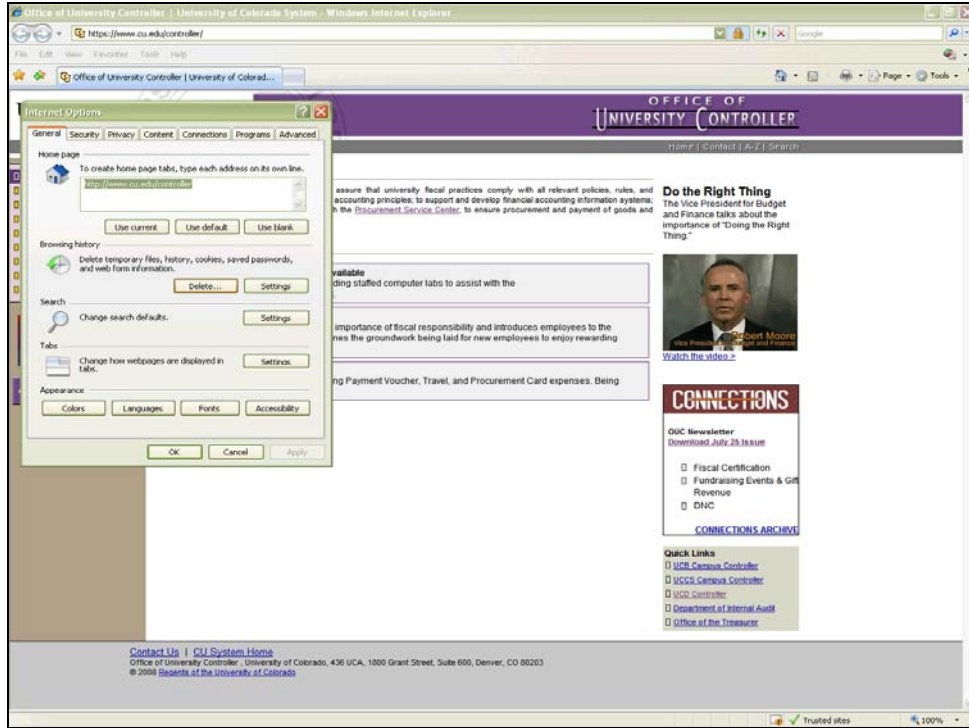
Office of University Controller | University of Colorado System - Windows Internet Explorer

https://www.cu.edu/controller/

Google

File Edit View Favorites Tools Help

Office of University Controller | University of Colorad...

Page Tools

OFFICE OF
UNIVERSITY CONTROLLER

Home | Contact | A-Z | Search

Internet Options

General Security Privacy Content Connections Programs Advanced

Home page

To create home page tabs, type each address on its own line.

http://www.cu.edu/controller

Use current Use default Use blank

Browsing history

Delete temporary files, history, cookies, saved passwords, and web form information.

Delete... Settings

Search

Change search defaults.

Settings

Tabs

Change how webpages are displayed in tabs.

Settings

Appearance

Colors Languages Fonts Accessibility

OK Cancel Apply

assure that university fiscal practices comply with all relevant policies, rules, and accounting principles; to support and develop financial accounting information systems; h the Procurement Service Center, to ensure procurement and payment of goods and

vailable
ding staffed computer labs to assist with the

importance of fiscal responsibility and introduces employees to the nes the groundwork being laid for new employees to enjoy rewarding

ng Payment Voucher, Travel, and Procurement Card expenses. Being

Do the Right Thing
The Vice President for Budget and Finance talks about the importance of "Doing the Right Thing."

Robert Moore
Vice President for Budget and Finance

Watch the video >

CONNECTIONS

OUC Newsletter
Download July 25 Issue

Fiscal Certification
Fundraising Events & Gift Revenue
DNC

CONNECTIONS ARCHIVE

Quick Links
UCB Campus Controller
UCCS Campus Controller
UCD Controller
Department of Internal Audit
Office of the Treasurer

Contact Us | CU System Home
Office of University Controller , University of Colorado, 436 UCA, 1800 Grant Street, Suite 600, Denver, CO 80203
© 2008 Regents of the University of Colorado

Trusted sites

100%